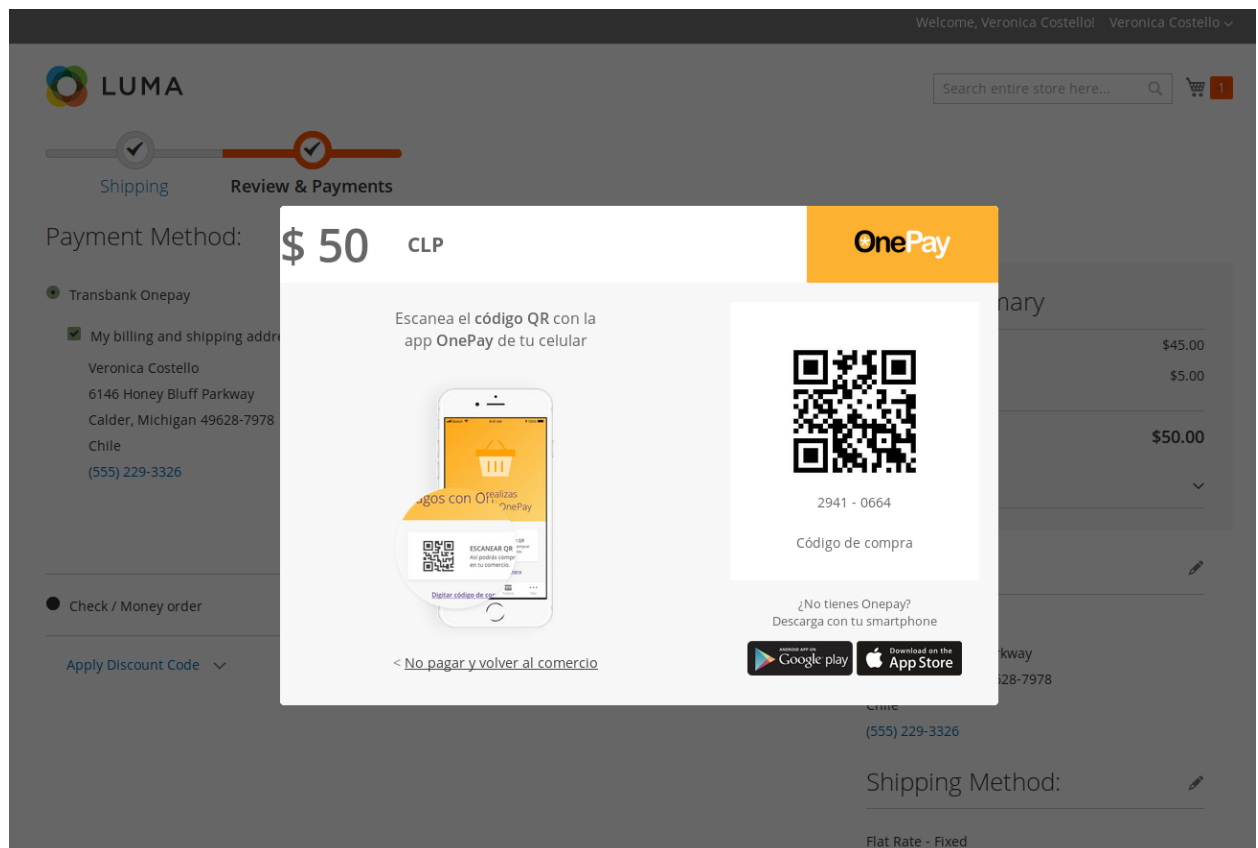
Welcome, Veronica Costello! Veronica Costello

LUMA

Search entire store here...

1

Shipping

Review & Payments

Payment Method:

Transbank Onepay

My billing and shipping addre

Veronica Costello
6146 Honey Bluff Parkway
Calder, Michigan 49628-7978
Chile
(555) 229-3326

Check / Money order

Apply Discount Code

$ 50 CLP

OnePay

Escanea el código QR con la app OnePay de tu celular

gos con O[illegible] realizas OnePay

ESCANEAR QR

Digitar código de co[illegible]

< No pagar y volver al comercio

2941 - 0664

Código de compra

¿No tienes Onepay?
Descarga con tu smartphone

ANDROID APP ON Google play

Download on the App Store

nary

$45.00
$5.00
$50.00

rkway
628-7978
Chile
(555) 229-3326

Shipping Method:

Flat Rate - Fixed